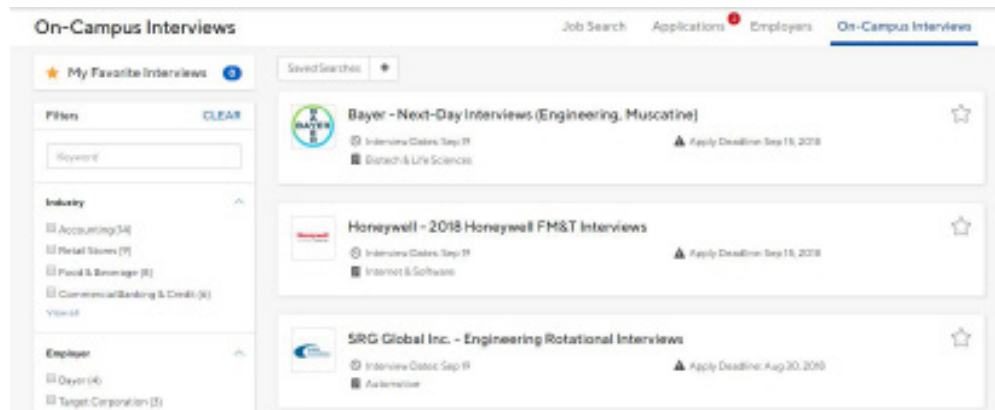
On-Campus Interviews

Job Search Applications Employers On-Campus Interviews

My Favorite Interviews 0

Filters CLEAR

Keyword

Industry

Accounting (34)

Retail Stores (9)

Food & Beverage (8)

Commercial Banking & Credit (6)

View all

Employer

Bayer (4)

Target Corporation (3)

Saved Searches

BAYER

Bayer - Next-Day Interviews (Engineering, Muscatine)

Interview Dates: Sep 19

Apply Deadline: Sep 15, 2018

Biotech & Life Sciences

Honeywell

Honeywell - 2018 Honeywell FM&T Interviews

Interview Dates: Sep 19

Apply Deadline: Sep 15, 2018

Internet & Software

SRG Global Inc. - Engineering Rotational Interviews

Interview Dates: Sep 19

Apply Deadline: Aug 30, 2018

Automotive